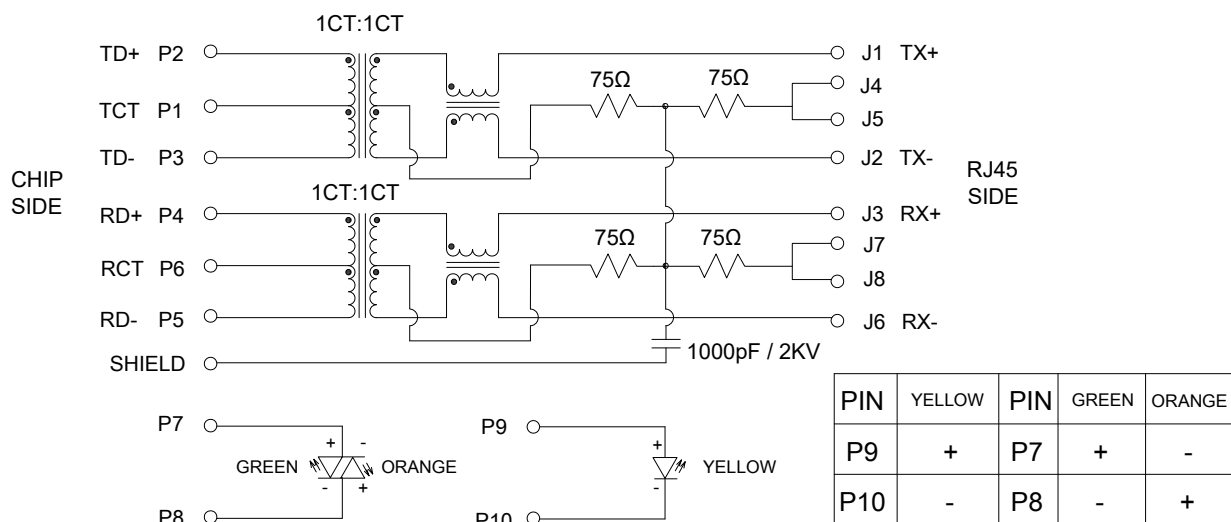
1CT:1CT

TD+ P2

TCT P1

TD- P3

J1 TX+

75Ω

75Ω

J4

J5

J2 TX-

CHIP SIDE

RJ45 SIDE

1CT:1CT

RD+ P4

RCT P6

RD- P5

J3 RX+

75Ω

75Ω

J7

J8

J6 RX-

SHIELD

1000pF / 2KV

P7

+ -

GREEN ORANGE

- +

P8

P9

+

YELLOW

-

P10

| PIN | YELLOW | PIN | GREEN | ORANGE |
|---|---|---|---|---|
| P9 | + | P7 | + | - |
| P10 | - | P8 | - | + |